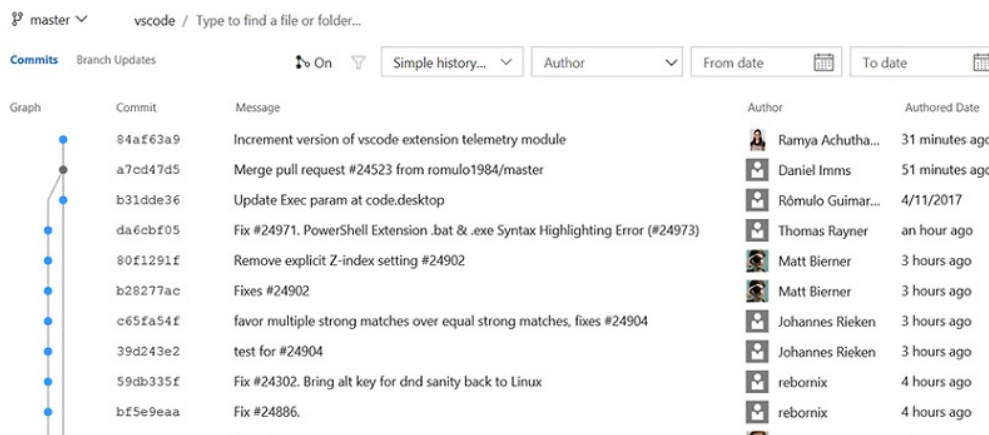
master ∨ vscode / Type to find a file or folder...

Commits Branch Updates On Simple history... ∨ Author ∨ From date To date

| Graph | Commit | Message | Author | Authored Date |
|---|---|---|---|---|
| | 84af63a9 | Increment version of vscode extension telemetry module | Ramya Achutha... | 31 minutes ago |
| | a7cd47d5 | Merge pull request #24523 from romulo1984/master | Daniel Imms | 51 minutes ago |
| | b31dde36 | Update Exec param at code.desktop | Rômulo Guimar... | 4/11/2017 |
| | da6cbf05 | Fix #24971. PowerShell Extension .bat & .exe Syntax Highlighting Error (#24973) | Thomas Rayner | an hour ago |
| | 80f1291f | Remove explicit Z-index setting #24902 | Matt Bierner | 3 hours ago |
| | b28277ac | Fixes #24902 | Matt Bierner | 3 hours ago |
| | c65fa54f | favor multiple strong matches over equal strong matches, fixes #24904 | Johannes Rieken | 3 hours ago |
| | 39d243e2 | test for #24904 | Johannes Rieken | 3 hours ago |
| | 59db335f | Fix #24302. Bring alt key for dnd sanity back to Linux | rebornix | 4 hours ago |
| | bf5e9eaa | Fix #24886. | rebornix | 4 hours ago |